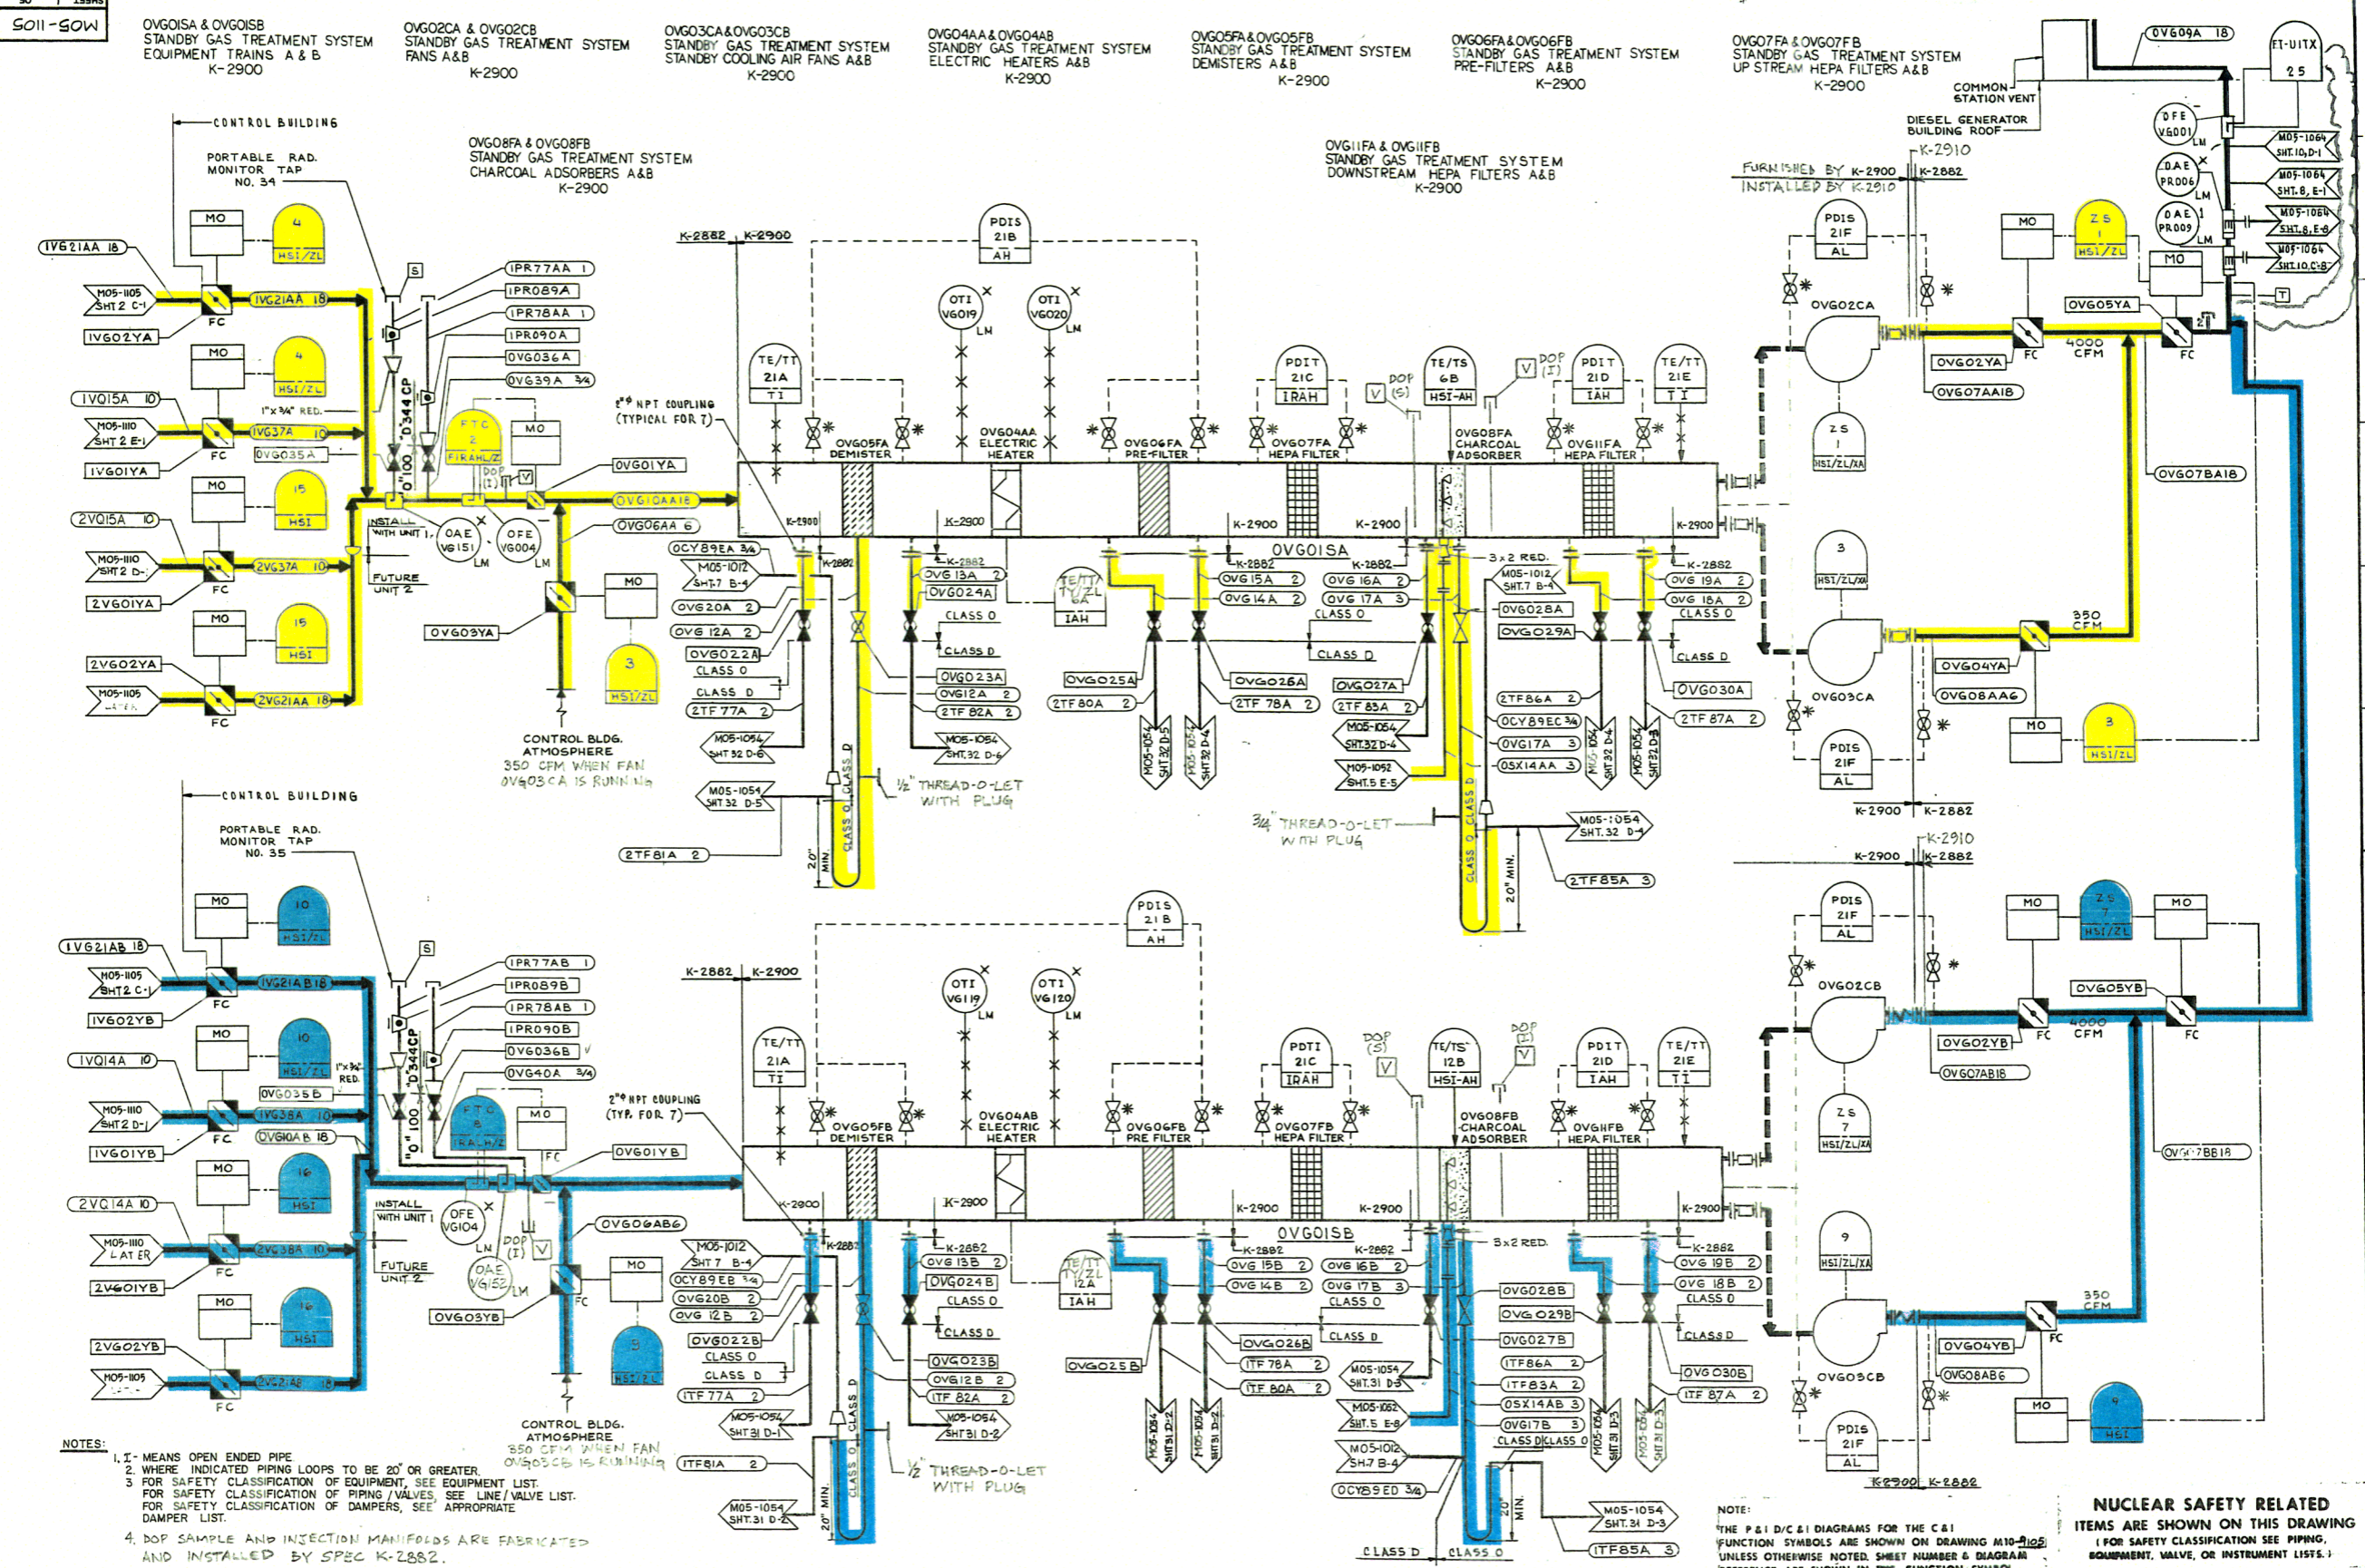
S011-SOW

OVG01SA & OVG01SB STANDBY GAS TREATMENT SYSTEM EQUIPMENT TRAINS A & B K-2900

OVG02CA & OVG02CB STANDBY GAS TREATMENT SYSTEM FANS A&B K-2900

OVG03CA & OVG03CB STANDBY GAS TREATMENT SYSTEM STANDBY COOLING AIR FANS A&B K-2900

OVG04AA & OVG04AB STANDBY GAS TREATMENT SYSTEM ELECTRIC HEATERS A&B K-2900

OVG05FA & OVG05FB STANDBY GAS TREATMENT SYSTEM DEMISTERS A&B K-2900

OVG06FA & OVG06FB STANDBY GAS TREATMENT SYSTEM PRE-FILTERS A&B K-2900

OVG07FA & OVG07FB STANDBY GAS TREATMENT SYSTEM UP STREAM HEPA FILTERS A&B K-2900

OVG08FA & OVG08FB STANDBY GAS TREATMENT SYSTEM CHARCOAL ADSORBERS A&B K-2900

OVG11FA & OVG11FB STANDBY GAS TREATMENT SYSTEM DOWNSTREAM HEPA FILTERS A&B K-2900

CONTROL BUILDING
PORTABLE RAD. MONITOR TAP NO. 34

COMMON STATION VENT
DIESEL GENERATOR BUILDING ROOF
OVG09A 18
FT-U1TX 25
FURNISHED BY K-2900 K-2910
INSTALLED BY K-2910 K-2882

1VG21AA 18
M05-1105 SHT 2 C-1
1VG21AA 18
1VG02YA
1VQ15A 10
M05-1110 SHT 2 E-1
1VG37A 10
OVG035A
1VG01YA
2VQ15A 10
M05-1110 SHT 2 D-
2VG37A 10
2VG01YA
2VG02YA
M05-1105
2VG21AA 18
FC
MO
HSI/ZL
HSI
1PR77AA 1
1PR089A
1PR78AA 1
1PR090A
OVG036A
OVG39A 3/4
0"344CP
0" 100
1"x3/4" RED.
2" NPT COUPLING (TYPICAL FOR 7)
FTC 2 FIRAHL/Z
DOP (I)
OVG01YA
OVG10AA 18
OVG06AA 6
INSTALL WITH UNIT 1
OAE VG151
OFE VG004
FUTURE UNIT 2
OVG03YA
CONTROL BLDG. ATMOSPHERE
350 CFM WHEN FAN OVG03CA IS RUNNING

K-2882 K-2900
PDIS 21B AH
OTI VG019 LM
OTI VG020 LM
TE/TT 21A TI
OVG05FA DEMISTER
OVG04AA ELECTRIC HEATER
OVG06FA PRE-FILTER
PDIT 21C IRAH
OVG07FA HEPA FILTER
DOP (S)
TE/TS 6B HSI-AH
OVG08FA CHARCOAL ADSORBER
DOP (I)
PDIT 21D IAH
OVG11FA HEPA FILTER
TE/TT 21E TI
K-2900
OVG01SA
OCY89EA 3/4
M05-1012 SHT 7 B-4
OVG20A 2
OVG 12A 2
OVG022A
CLASS 0
CLASS D
2TF77A 2
M05-1054 SHT 32 D-6
M05-1054 SHT 32 D-5
2TF81A 2
K-2882
OVG 13A 2
OVG024A
CLASS 0
CLASS D
OVG023A
OVG12A 2
2TF 82A 2
M05-1054 SHT 32 D-6
1/2" THREAD-O-LET WITH PLUG
20" MIN.
TE/TT TY/ZL 6A IAH
OVG025A
2TF80A 2
OVG 15A 2
OVG 14A 2
OVG026A
2TF 78A 2
M05-1054 SHT 32 D-5
M05-1054 SHT 32 D-4
OVG 16A 2
OVG 17A 3
CLASS 0
CLASS D
OVG027A
2TF 83A 2
M05-1054 SHT 32 D-4
M05-1052 SHT 5 E-5
3/4 THREAD-O-LET WITH PLUG
3x2 RED.
M05-1012 SHT 7 B-4
OVG028A
OVG029A
2TF86A 2
OCY89EC 3/4
OVG17A 3
OSX14AA 3
M05-1054 SHT 32 D-4
M05-1054 SHT 32 D-3
2TF85A 3
M05-1054 SHT. 32 D-4
OVG 19A 2
OVG 18A 2
CLASS 0
CLASS D
OVG030A
2TF 87A 2

PDIS 21F AL
OVG02CA
ZS 1 HSI/ZL/XA
OVG02YA
OVG07AA18
OVG05YA
4000 CFM
OVG07BA18
MO
ZS 1 HSI/ZL
OFE VG001 LM
OAE PR006 LM
OAE PR009 LM
M05-1064 SHT. 10, D-1
M05-1064 SHT. 8, E-1
M05-1064 SHT. 8, E-8
M05-1064 SHT. 10, C-8
3 HSI/ZL/XA
OVG03CA
350 CFM
OVG04YA
OVG08AA6
PDIS 21F AL
3 HSI/ZL
K-2900 K-2882

CONTROL BUILDING
PORTABLE RAD. MONITOR TAP NO. 35
1VG21AB 18
M05-1105 SHT 2 C-1
1VG21AB 18
1VG02YB
1VQ14A 10
M05-1110 SHT 2 D-1
1VG38A 10
OVG035B
OVG10AB 18
1VG01YB
2VQ14A 10
M05-1110 LATER
2VG38A 10
2VG01YB
2VG02YB
M05-1105 LATER
2VG21AB 18
1PR77AB 1
1PR089B
1PR78AB 1
1PR090B
OVG036B
OVG40A 3/4
0"344CP
0" 100
1"x3/4" RED.
2" NPT COUPLING (TYP. FOR 7)
FTC 8 FIRAHL/Z
OVG01YB
INSTALL WITH UNIT 1
OFE VG104
OAE VG152
DOP (I)
OVG06AB6
FUTURE UNIT 2
OVG03YB
CONTROL BLDG. ATMOSPHERE
350 CFM WHEN FAN OVG03CB IS RUNNING

PDIS 21B AH
K-2882 K-2900
OTI VG119 LM
OTI VG120 LM
TE/TT 21A TI
OVG05FB DEMISTER
OVG04AB ELECTRIC HEATER
OVG06FB PRE FILTER
PDTI 21C IRAH
OVG07FB HEPA FILTER
DOP (S)
TE/TS 12B HSI-AH
DOP (I)
OVG08FB CHARCOAL ADSORBER
PDIT 21D IAH
OVG11FB HEPA FILTER
TE/TT 21E TI
OVG01SB
M05-1012 SHT 7 B-4
OCY89EB 3/4
OVG20B 2
OVG 12B 2
OVG022B
CLASS 0
CLASS D
1TF77A 2
M05-1054 SHT 31 D-1
1TF81A 2
M05-1054 SHT. 31 D-2
OVG 13B 2
OVG024B
CLASS 0
CLASS D
OVG023B
OVG12B 2
1TF 82A 2
M05-1054 SHT 31 D-2
1/2" THREAD-O-LET WITH PLUG
20" MIN.
TE/TT TY/ZL 12A IAH
OVG025B
OVG 15B 2
OVG 14B 2
OVG026B
1TF 78A 2
1TF 80A 2
M05-1054 SHT 31 D-2
M05-1054 SHT 31 D-2
OVG 16B 2
OVG 17B 3
CLASS 0
CLASS D
M05-1054 SHT 31 D-3
M05-1052 SHT 5 E-8
M05-1012 SH 7 B-4
OCY89ED 3/4
3x2 RED.
OVG028B
OVG029B
OVG027B
1TF86A 2
1TF83A 2
OSX14AB 3
OVG17B 3
CLASS D CLASS 0
M05-1054 SHT 31 D-3
M05-1054 SHT 31 D-3
M05-1054 SHT. 31 D-3
1TF85A 3
20" MIN.
CLASS D CLASS 0
OVG 19B 2
OVG 18B 2
CLASS 0
CLASS D
OVG030B
1TF 87A 2

K-2900 K-2910 K-2882
PDIS 21F AL
OVG02CB
ZS 7 HSI/ZL/XA
OVG02YB
OVG07AB18
OVG05YB
4000 CFM
OVG07BB18
ZS 7 HSI/ZL
9 HSI/ZL/XA
OVG03CB
350 CFM
OVG04YB
OVG08AB6
PDIS 21F AL
9 HSI
K-2900 K-2882

NOTES:
1. I - MEANS OPEN ENDED PIPE
2. WHERE INDICATED PIPING LOOPS TO BE 20" OR GREATER.
3. FOR SAFETY CLASSIFICATION OF EQUIPMENT, SEE EQUIPMENT LIST. FOR SAFETY CLASSIFICATION OF PIPING / VALVES, SEE LINE/VALVE LIST. FOR SAFETY CLASSIFICATION OF DAMPERS, SEE APPROPRIATE DAMPER LIST.
4. DOP SAMPLE AND INJECTION MANIFOLDS ARE FABRICATED AND INSTALLED BY SPEC K-2882.

NOTE:
THE P&I D/C & I DIAGRAMS FOR THE C&I FUNCTION SYMBOLS ARE SHOWN ON DRAWING M10-9105 UNLESS OTHERWISE NOTED. SHEET NUMBER & DIAGRAM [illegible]

NUCLEAR SAFETY RELATED ITEMS ARE SHOWN ON THIS DRAWING
(FOR SAFETY CLASSIFICATION SEE PIPING, EQUIPMENT, VALVE, OR INSTRUMENT LISTS.)